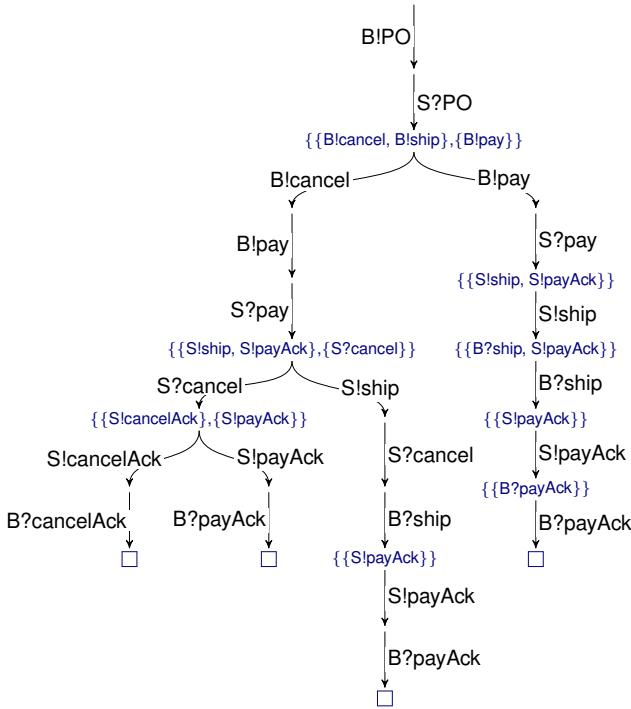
B!PO

S?PO

{{B!cancel, B!ship},{B!pay}}

B!cancel

B!pay

B!pay

S?pay

S?pay

{{S!ship, S!payAck}}

S!ship

{{S!ship, S!payAck},{S?cancel}}

{{B?ship, S!payAck}}

S?cancel

S!ship

B?ship

{{S!cancelAck},{S!payAck}}

{{S!payAck}}

S!cancelAck

S!payAck

S?cancel

S!payAck

{{B?payAck}}

B?cancelAck

B?payAck

B?ship

B?payAck

{{S!payAck}}

S!payAck

B?payAck